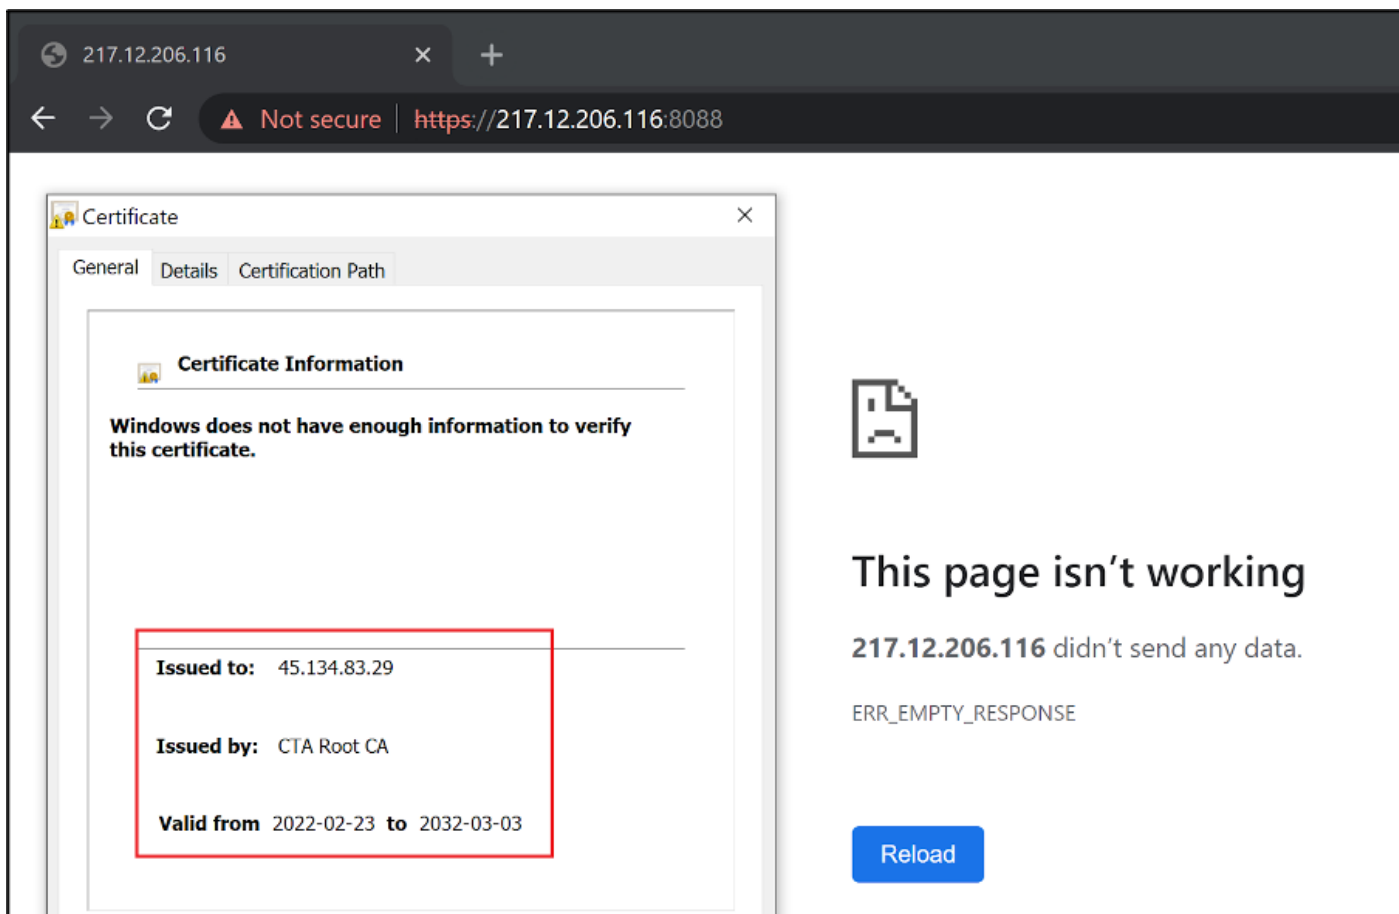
217.12.206.116 ×

Not secure https://217.12.206.116:8088

Certificate ×

General Details Certification Path

Certificate Information

Windows does not have enough information to verify this certificate.

Issued to: 45.134.83.29

Issued by: CTA Root CA

Valid from 2022-02-23 to 2032-03-03

This page isn’t working

217.12.206.116 didn’t send any data.

ERR_EMPTY_RESPONSE

Reload